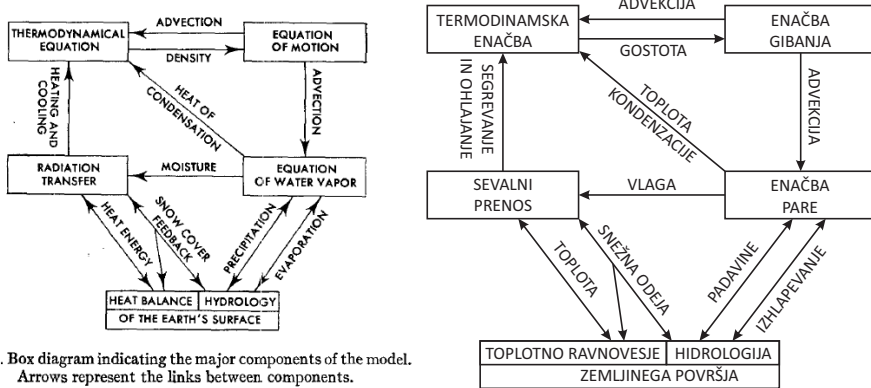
THERMODYNAMICAL EQUATION
ADVECTION
DENSITY
EQUATION OF MOTION
HEATING AND COOLING
HEAT OF CONDENSATION
ADVECTION
RADIATION TRANSFER
MOISTURE
EQUATION OF WATER VAPOR
HEAT ENERGY
SNOW COVER FEEDBACK
PRECIPITATION
EVAPORATION
HEAT BALANCE
HYDROLOGY
OF THE EARTH'S SURFACE

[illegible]. Box diagram indicating the major components of the model. Arrows represent the links between components.

TERMODINAMSKA ENAČBA
ADVEKCIJA
GOSTOTA
ENAČBA GIBANJA
SEGREVANJE IN OHLAJANJE
TOPLOTA KONDENZACIJE
ADVEKCIJA
SEVALNI PRENOS
VLAGA
ENAČBA PARE
TOPLOTA
SNEŽNA ODEJA
PADAVINE
IZHLAPEVANJE
TOPLOTNO RAVNOVESJE
HIDROLOGIJA
ZEMLJINEGA POVRŠJA